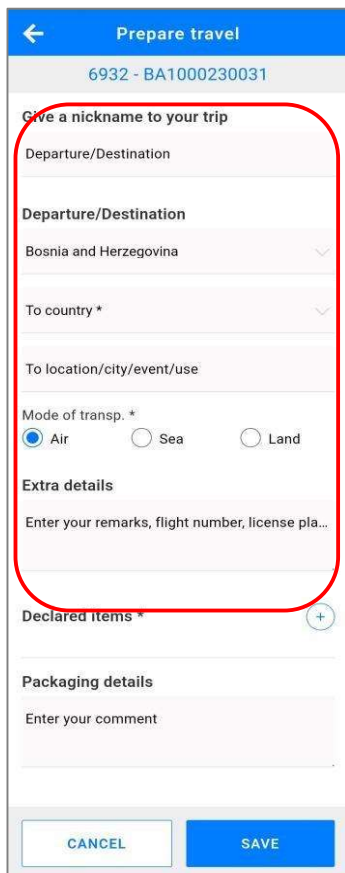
Prepare travel

6932 - BA1000230031

Give a nickname to your trip

Departure/Destination

Departure/Destination

Bosnia and Herzegovina

To country *

To location/city/event/use

Mode of transp. *

Air Sea Land

Extra details

Enter your remarks, flight number, license pla...

Declared items *

Packaging details

Enter your comment

CANCEL

SAVE